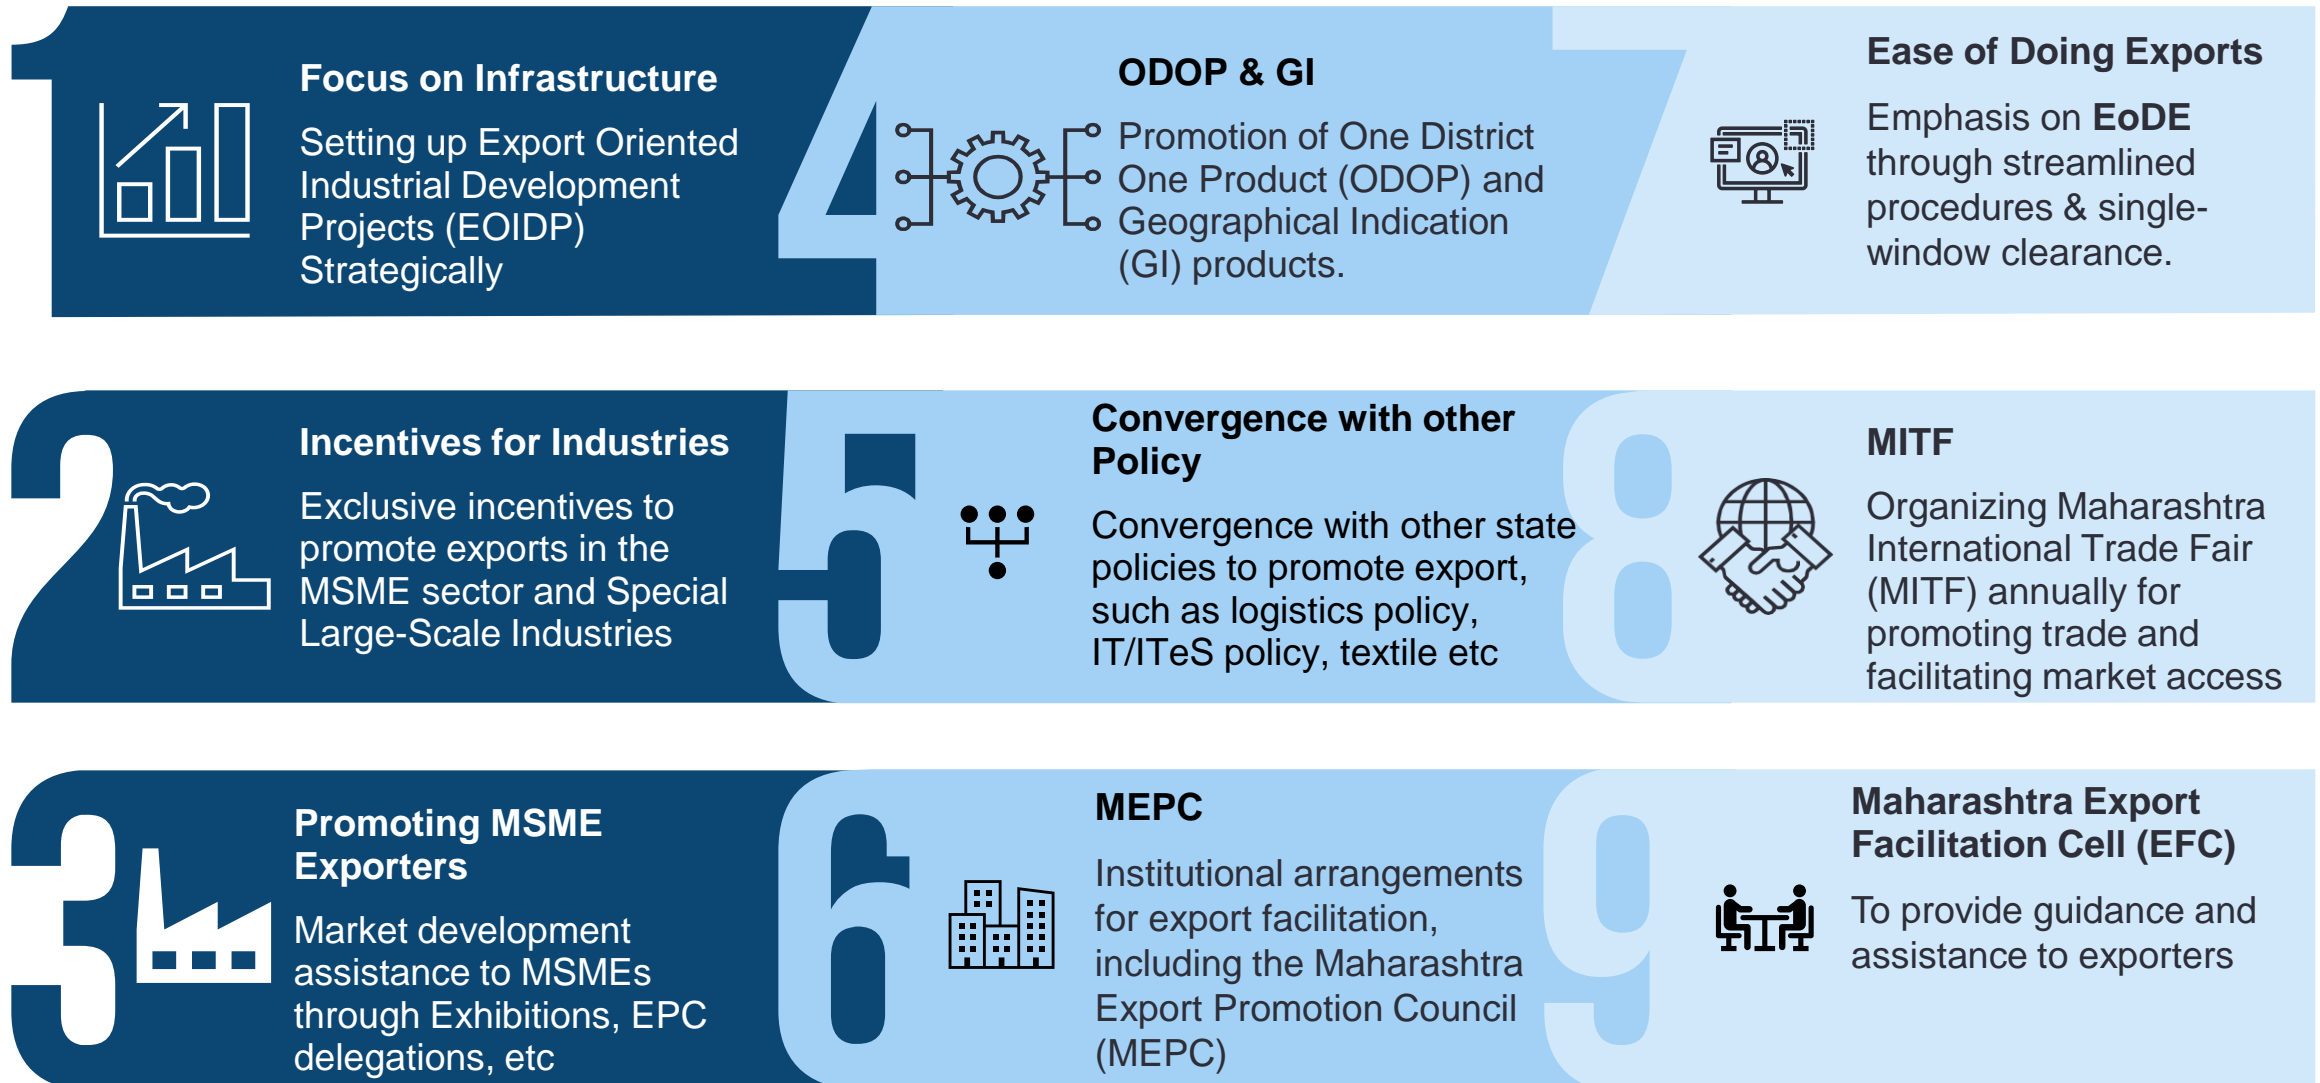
1

Focus on Infrastructure

Setting up Export Oriented Industrial Development Projects (EOIDP) Strategically

4

ODOP & GI

Promotion of One District One Product (ODOP) and Geographical Indication (GI) products.

7

Ease of Doing Exports

Emphasis on EoDE through streamlined procedures & single-window clearance.

2

Incentives for Industries

Exclusive incentives to promote exports in the MSME sector and Special Large-Scale Industries

5

Convergence with other Policy

Convergence with other state policies to promote export, such as logistics policy, IT/ITeS policy, textile etc

8

MITF

Organizing Maharashtra International Trade Fair (MITF) annually for promoting trade and facilitating market access

3

Promoting MSME Exporters

Market development assistance to MSMEs through Exhibitions, EPC delegations, etc

6

MEPC

Institutional arrangements for export facilitation, including the Maharashtra Export Promotion Council (MEPC)

9

Maharashtra Export Facilitation Cell (EFC)

To provide guidance and assistance to exporters